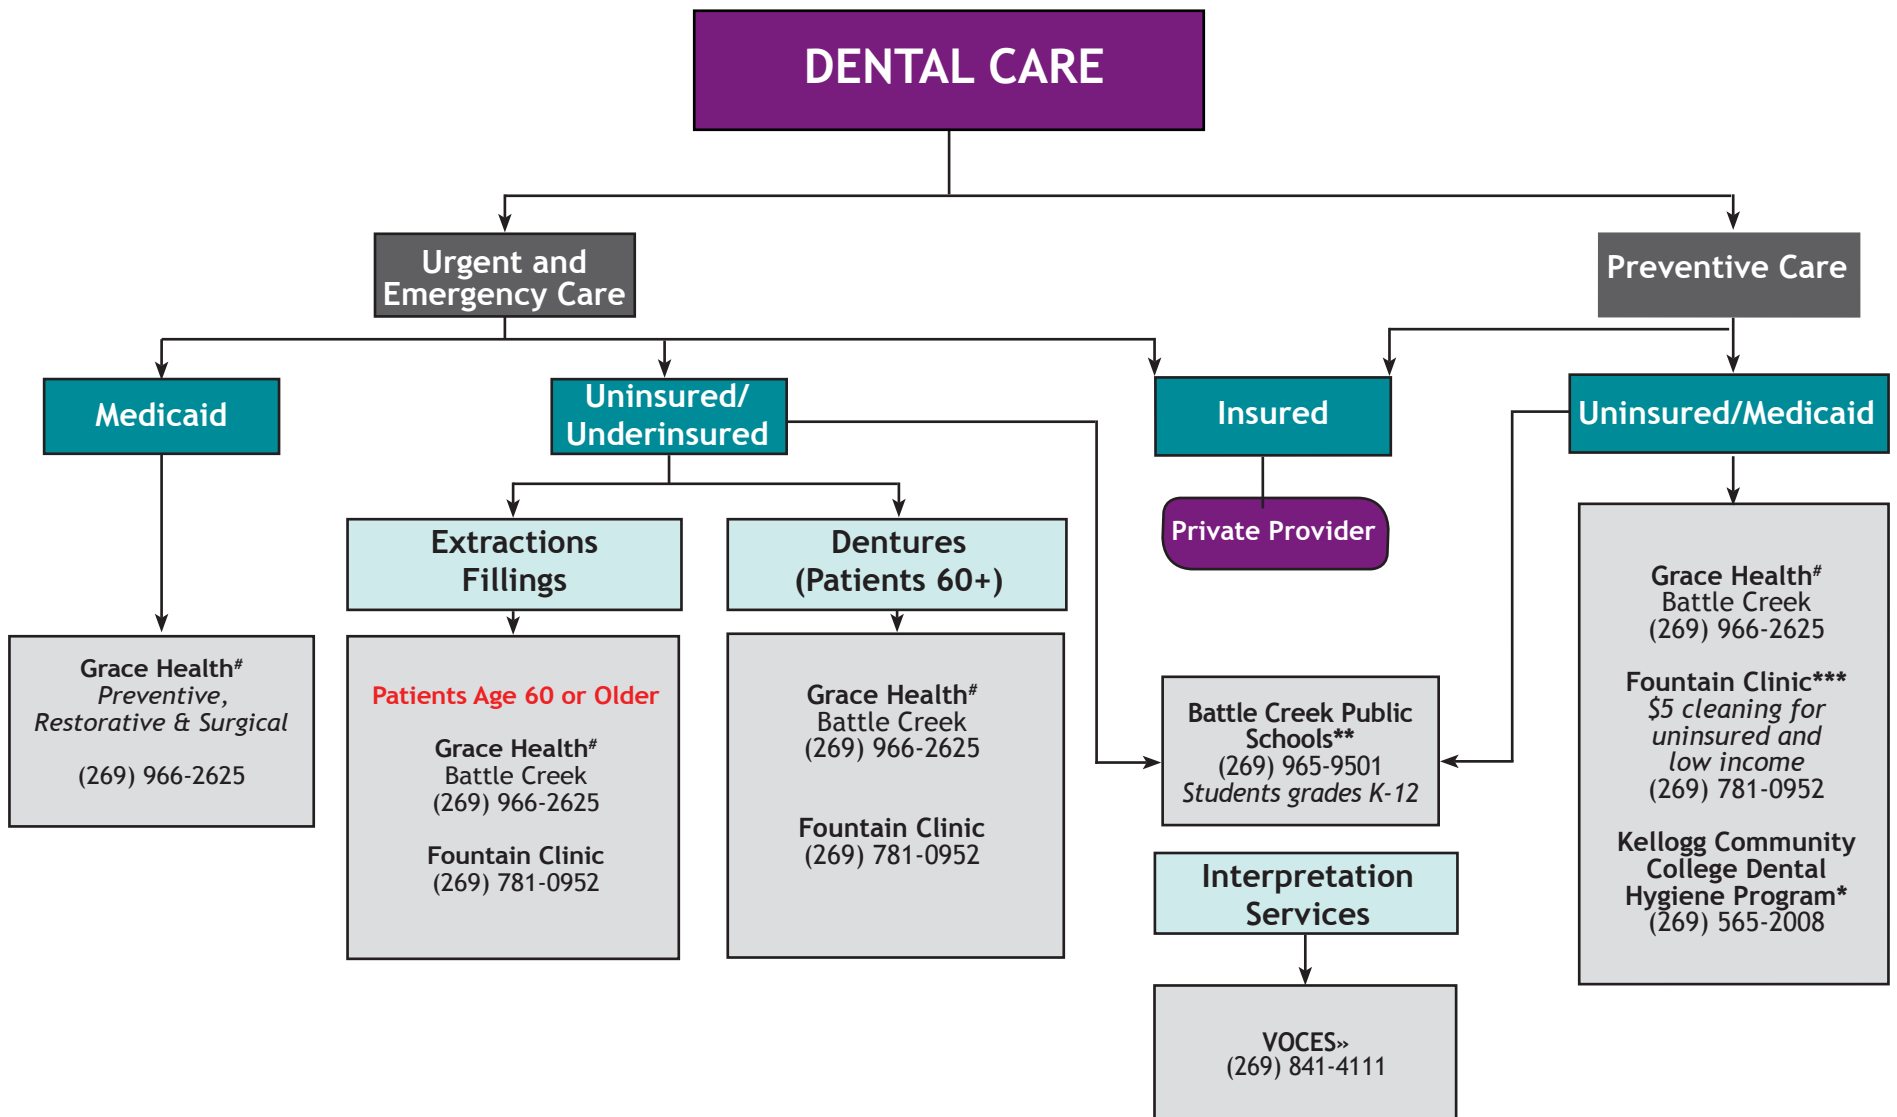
DENTAL CARE

Urgent and Emergency Care

Preventive Care

Medicaid

Uninsured/ Underinsured

Insured

Uninsured/Medicaid

Extractions Fillings

Dentures (Patients 60+)

Private Provider

Grace Health$^{\#}$
Preventive, Restorative & Surgical

(269) 966-2625

Patients Age 60 or Older

Grace Health$^{\#}$
Battle Creek
(269) 966-2625

Fountain Clinic
(269) 781-0952

Grace Health$^{\#}$
Battle Creek
(269) 966-2625

Fountain Clinic
(269) 781-0952

Battle Creek Public Schools**
(269) 965-9501
Students grades K-12

Grace Health$^{\#}$
Battle Creek
(269) 966-2625

Fountain Clinic***
$5 cleaning for uninsured and low income
(269) 781-0952

Kellogg Community College Dental Hygiene Program*
(269) 565-2008

Interpretation Services

VOCES»
(269) 841-4111